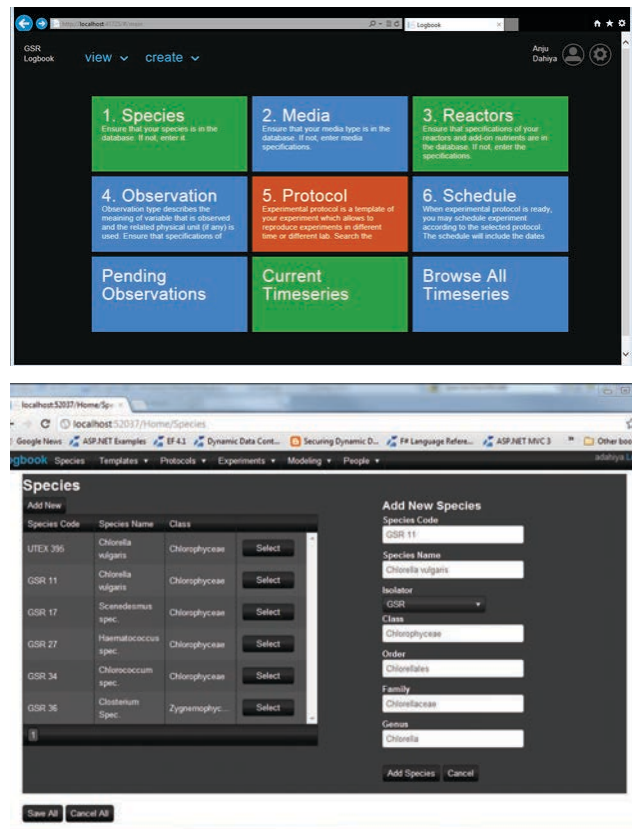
http://localhost:... Logbook

GSR Logbook  view  create

Anju Dahiya

1. Species
Ensure that your species is in the database. If not, enter it.

2. Media
Ensure that your media type is in the database. If not, enter media specifications.

3. Reactors
Ensure that specifications of your reactors and add-on nutrients are in the database. If not, enter the specifications.

4. Observation
Observation type describes the meaning of variable that is observed and the related physical unit (if any) is used. Ensure that specifications of

5. Protocol
Experimental protocol is a template of your experiment which allows to reproduce experiments in different time or different lab. Search the

6. Schedule
When experimental protocol is ready, you may schedule experiment according to the selected protocol. The schedule will include the dates

Pending Observations

Current Timeseries

Browse All Timeseries

localhost:52037/Home/Spe ×

localhost:52037/Home/Species

Google News  ASP.NET Examples  EF 4.1  Dynamic Data Cont...  Securing Dynamic D...  F# Language Refere...  ASP.NET MVC 3  Other boo

ogbook  Species  Templates ▾  Protocols ▾  Experiments ▾  Modeling ▾  People ▾  adahiya

Species
Add New

| Species Code | Species Name | Class | |
|---|---|---|---|
| UTEX 395 | Chlorella vulgaris | Chlorophyceae | Select |
| GSR 11 | Chlorella vulgaris | Chlorophyceae | Select |
| GSR 17 | Scenedesmus spec. | Chlorophyceae | Select |
| GSR 27 | Haematococcus spec. | Chlorophyceae | Select |
| GSR 34 | Chlorococcum spec. | Chlorophyceae | Select |
| GSR 36 | Closterium Spec. | Zygnemophyc... | Select |

1

Add New Species
Species Code
GSR 11
Species Name
Chlorella vulgaris
Isolator
GSR
Class
Chlorophyceae
Order
Chlorellales
Family
Chlorellaceae
Genus
Chlorella

Add Species  Cancel

Save All  Cancel All